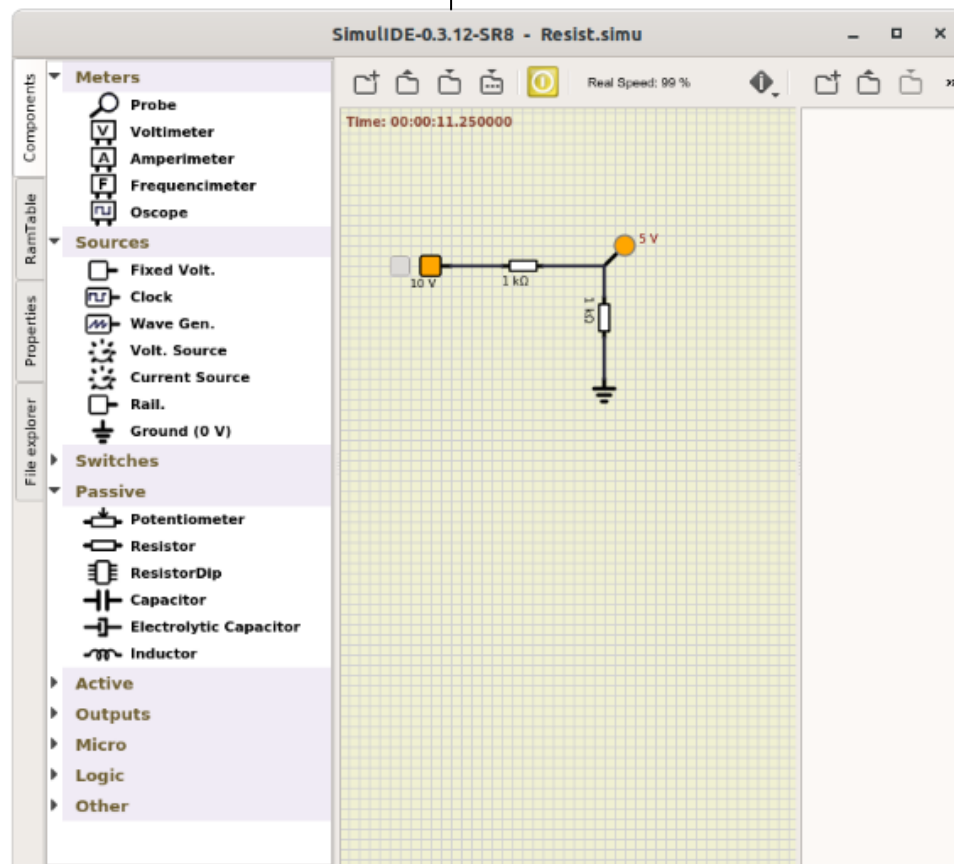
SimulIDE-0.3.12-SR8 - Resist.simu

Components
RamTable
Properties
File explorer

Meters
Probe
Voltimeter
Amperimeter
Frequencimeter
Oscope
Sources
Fixed Volt.
Clock
Wave Gen.
Volt. Source
Current Source
Rail.
Ground (0 V)
Switches
Passive
Potentiometer
Resistor
ResistorDip
Capacitor
Electrolytic Capacitor
Inductor
Active
Outputs
Micro
Logic
Other

Real Speed: 99 %

Time: 00:00:11.250000

10 V
1 kΩ
5 V
1 kΩ